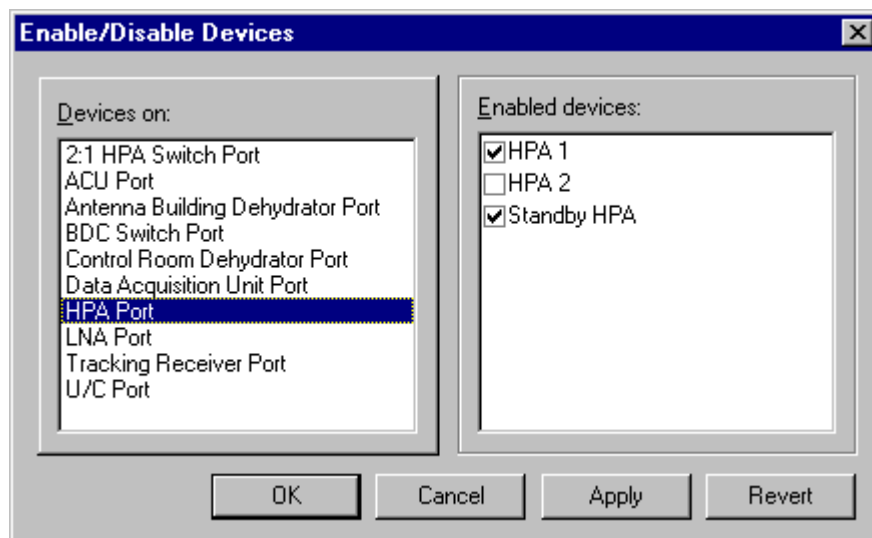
Enable/Disable Devices

Devices on:

2:1 HPA Switch Port
ACU Port
Antenna Building Dehydrator Port
BDC Switch Port
Control Room Dehydrator Port
Data Acquisition Unit Port
HPA Port
LNA Port
Tracking Receiver Port
U/C Port

Enabled devices:

HPA 1
HPA 2
Standby HPA

OK
Cancel
Apply
Revert